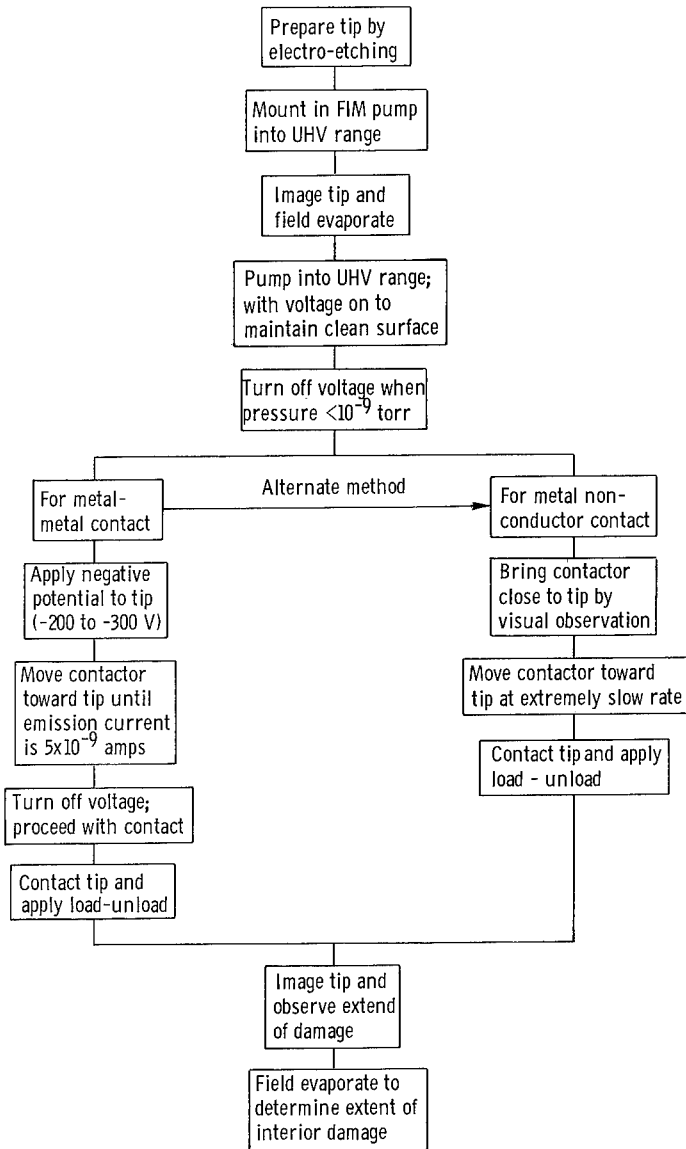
Prepare tip by electro-etching

Mount in FIM pump into UHV range

Image tip and field evaporate

Pump into UHV range; with voltage on to maintain clean surface

Turn off voltage when pressure $<10^{-9}$ torr

For metal-metal contact

Alternate method

For metal non-conductor contact

Apply negative potential to tip (-200 to -300 V)

Move contactor toward tip until emission current is $5x10^{-9}$ amps

Turn off voltage; proceed with contact

Contact tip and apply load-unload

Bring contactor close to tip by visual observation

Move contactor toward tip at extremely slow rate

Contact tip and apply load - unload

Image tip and observe extend of damage

Field evaporate to determine extent of interior damage